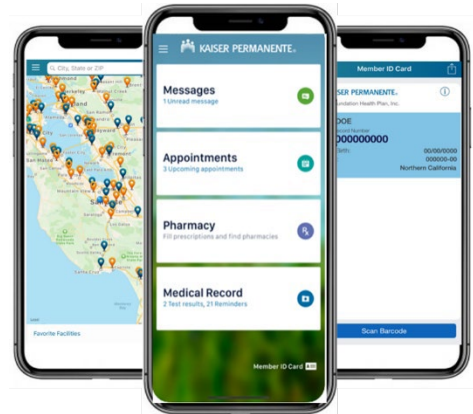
City, State or ZIP

Favorite Facilities

KAISER PERMANENTE.

Messages
1 Unread message

Appointments
3 Upcoming appointments

Pharmacy
Fill prescriptions and find pharmacies

Medical Record
2 Test results, 21 Reminders

Member ID Card

Member ID Card

ISER PERMANENTE.

oundation Health Plan, Inc.

DOE
ecord Number
00000000
Birth: 00/00/0000
000000-00
Northern California

Scan Barcode